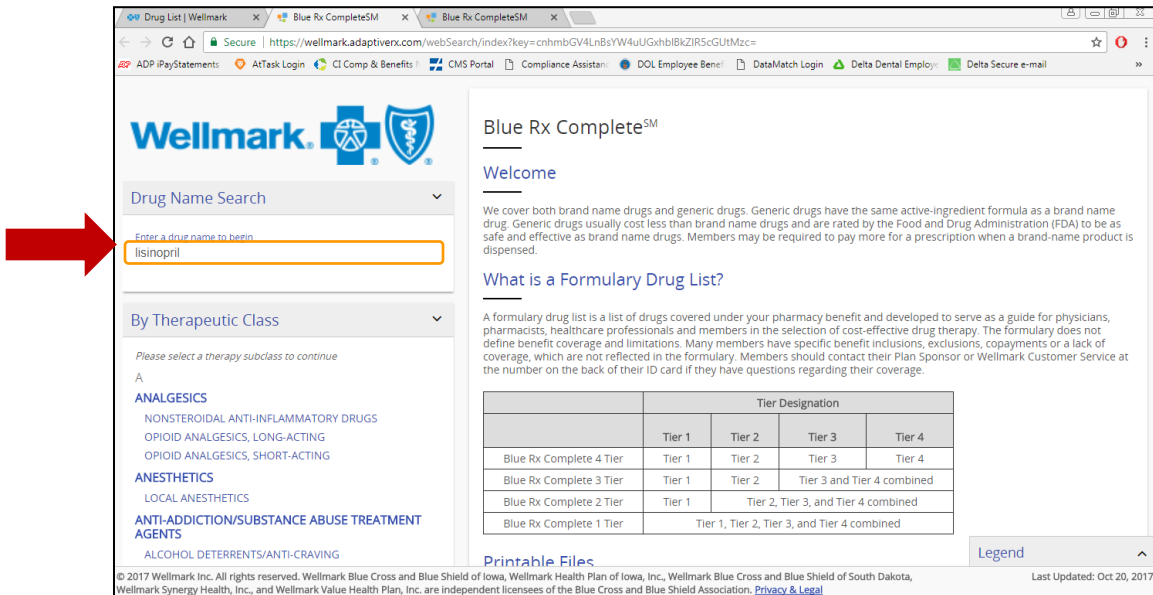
Drug List | Wellmark × Blue Rx CompleteSM × Blue Rx CompleteSM ×

Secure | https://wellmark.adaptiverx.com/webSearch/index?key=cnhmbGV4LnBsYW4uUGxhblBkZlR5cGUtMzc=

ADP iPayStatements AtTask Login CI Comp & Benefits CMS Portal Compliance Assistanc DOL Employee Benef DataMatch Login Delta Dental Employe Delta Secure e-mail

Wellmark

Drug Name Search

Enter a drug name to begin
lisinopril

By Therapeutic Class

Please select a therapy subclass to continue

A

ANALGESICS
NONSTEROIDAL ANTI-INFLAMMATORY DRUGS
OPIOID ANALGESICS, LONG-ACTING
OPIOID ANALGESICS, SHORT-ACTING

ANESTHETICS
LOCAL ANESTHETICS

ANTI-ADDICTION/SUBSTANCE ABUSE TREATMENT AGENTS
ALCOHOL DETERRENTS/ANTI-CRAVING

Blue Rx Complete$^{SM}$

Welcome

We cover both brand name drugs and generic drugs. Generic drugs have the same active-ingredient formula as a brand name drug. Generic drugs usually cost less than brand name drugs and are rated by the Food and Drug Administration (FDA) to be as safe and effective as brand name drugs. Members may be required to pay more for a prescription when a brand-name product is dispensed.

What is a Formulary Drug List?

A formulary drug list is a list of drugs covered under your pharmacy benefit and developed to serve as a guide for physicians, pharmacists, healthcare professionals and members in the selection of cost-effective drug therapy. The formulary does not define benefit coverage and limitations. Many members have specific benefit inclusions, exclusions, copayments or a lack of coverage, which are not reflected in the formulary. Members should contact their Plan Sponsor or Wellmark Customer Service at the number on the back of their ID card if they have questions regarding their coverage.

| | Tier Designation | | | |
|---|---|---|---|---|
| | Tier 1 | Tier 2 | Tier 3 | Tier 4 |
| Blue Rx Complete 4 Tier | Tier 1 | Tier 2 | Tier 3 | Tier 4 |
| Blue Rx Complete 3 Tier | Tier 1 | Tier 2 | Tier 3 and Tier 4 combined | |
| Blue Rx Complete 2 Tier | Tier 1 | Tier 2, Tier 3, and Tier 4 combined | | |
| Blue Rx Complete 1 Tier | Tier 1, Tier 2, Tier 3, and Tier 4 combined | | | |

Printable Files

Legend

© 2017 Wellmark Inc. All rights reserved. Wellmark Blue Cross and Blue Shield of Iowa, Wellmark Health Plan of Iowa, Inc., Wellmark Blue Cross and Blue Shield of South Dakota, Wellmark Synergy Health, Inc., and Wellmark Value Health Plan, Inc. are independent licensees of the Blue Cross and Blue Shield Association. Privacy & Legal

Last Updated: Oct 20, 2017